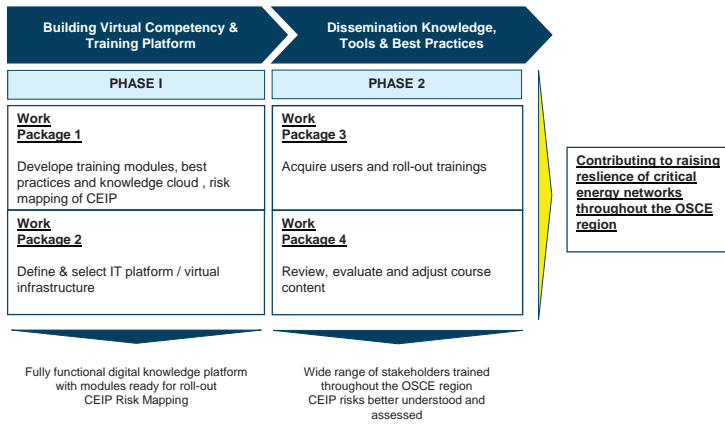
Building Virtual Competency & Training Platform

Dissemination Knowledge, Tools & Best Practices

PHASE I

PHASE 2

Work Package 1

Develope training modules, best practices and knowledge cloud , risk mapping of CEIP

Work Package 2

Define & select IT platform / virtual infrastructure

Work Package 3

Acquire users and roll-out trainings

Work Package 4

Review, evaluate and adjust course content

Contributing to raising reslience of critical energy networks throughout the OSCE region

Fully functional digital knowledge platform with modules ready for roll-out
CEIP Risk Mapping

Wide range of stakeholders trained throughout the OSCE region
CEIP risks better understood and assessed